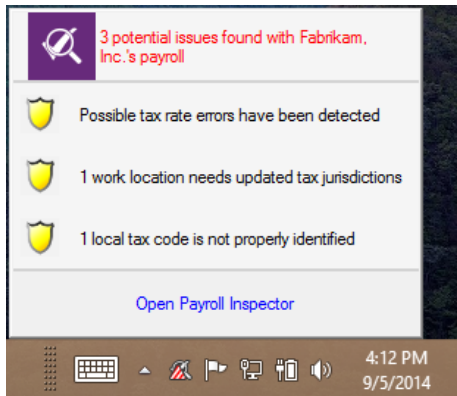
3 potential issues found with Fabrikam, Inc.'s payroll

Possible tax rate errors have been detected

1 work location needs updated tax jurisdictions

1 local tax code is not properly identified

Open Payroll Inspector

4:12 PM
9/5/2014